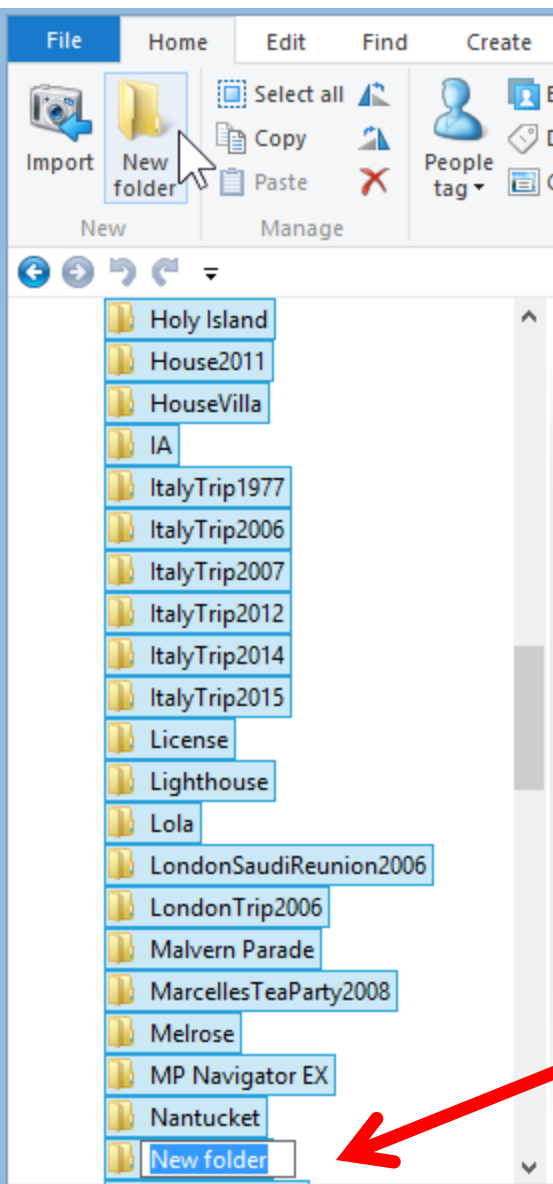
File Home Edit Find Create

Import New folder
New

Select all
Copy
Paste
Manage

People tag

Holy Island
House2011
HouseVilla
IA
ItalyTrip1977
ItalyTrip2006
ItalyTrip2007
ItalyTrip2012
ItalyTrip2014
ItalyTrip2015
License
Lighthouse
Lola
LondonSaudiReunion2006
LondonTrip2006
Malvern Parade
MarcellesTeaParty2008
Melrose
MP Navigator EX
Nantucket
New folder